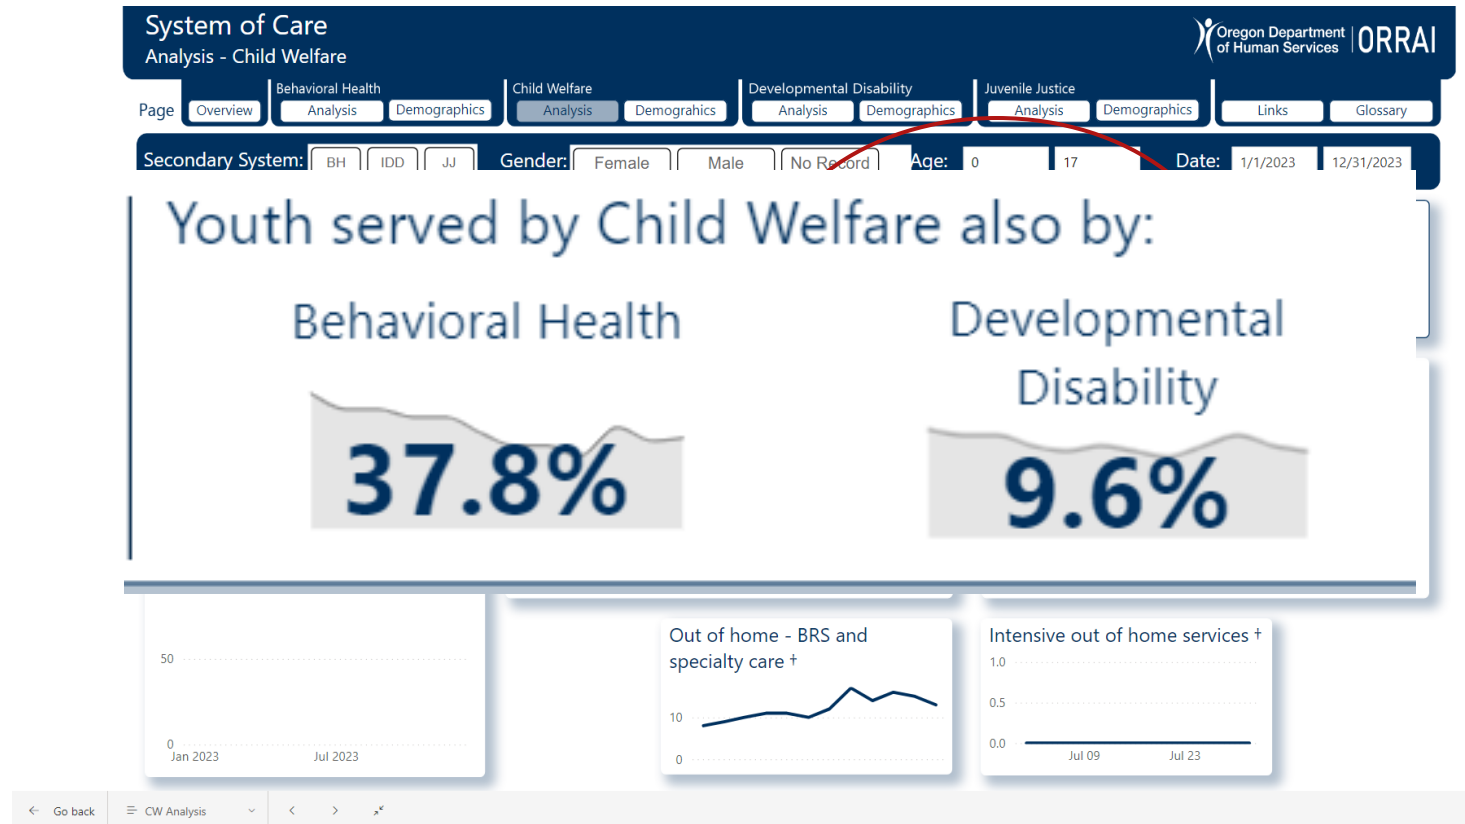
System of Care
Analysis - Child Welfare

Oregon Department of Human Services | ORRAI

Page Overview

Behavioral Health
Analysis Demographics

Child Welfare
Analysis Demographics

Developmental Disability
Analysis Demographics

Juvenile Justice
Analysis Demographics

Links Glossary

Secondary System: BH IDD JJ Gender: Female Male No Record Age: 0 17 Date: 1/1/2023 12/31/2023

Youth served by Child Welfare also by:

Behavioral Health

37.8%

Developmental Disability

9.6%

50
0
Jan 2023 Jul 2023

Out of home - BRS and specialty care †
10
0

Intensive out of home services †
1.0
0.5
0.0
Jul 09 Jul 23

Go back CW Analysis